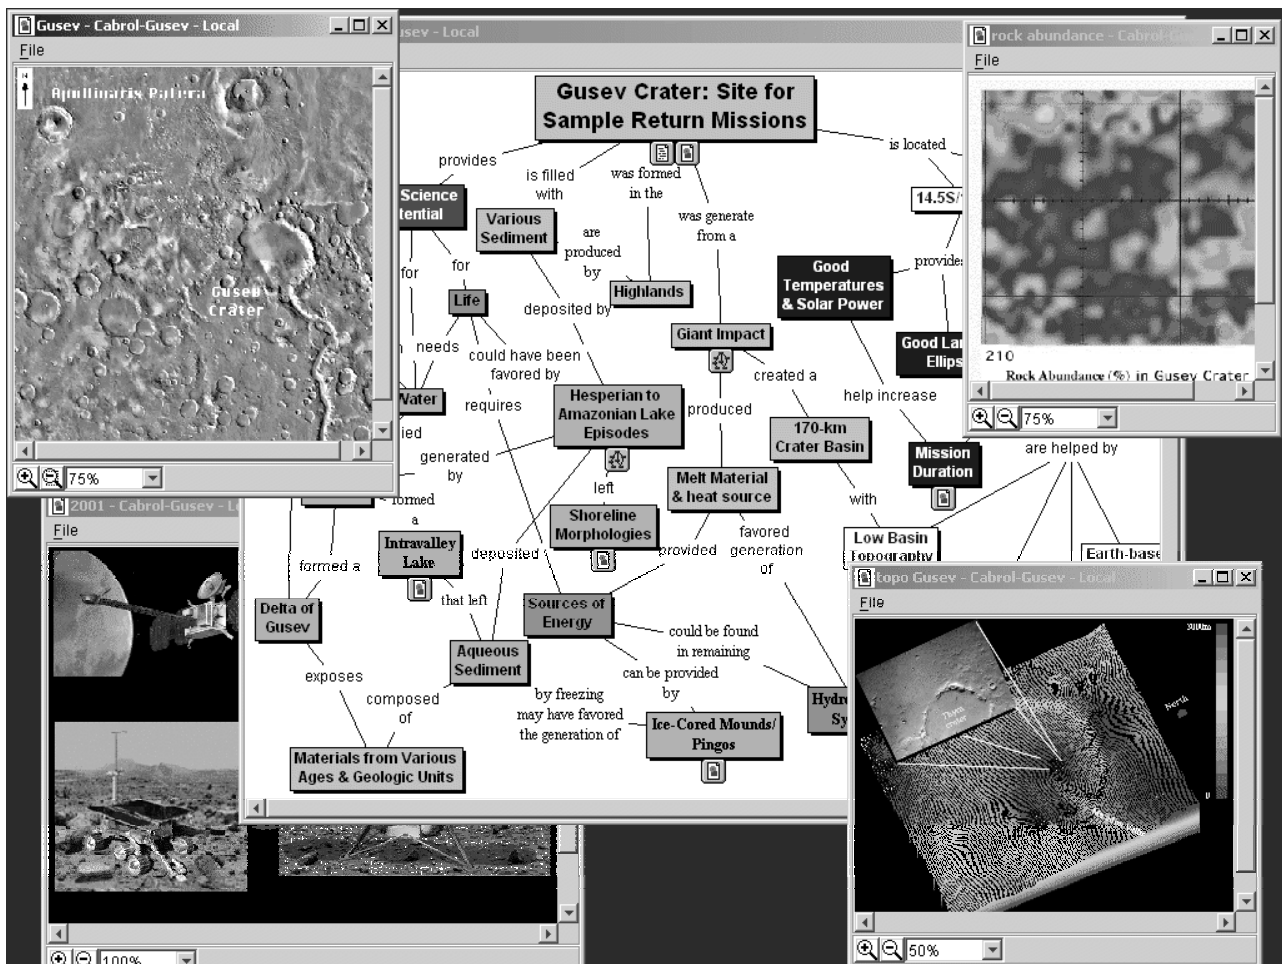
Gusev - Cabrol-Gusev - Local
File
Apollinaris Patera
Gusev Crater
75%

usev - Local
Gusev Crater: Site for Sample Return Missions
provides
is filled with
was formed in the
was generate from a
is located
Science tential
for
for
Various Sediment
are produced by
Highlands
Life
needs
could have been favored by
deposited by
Giant Impact
created a
Water
requires
Hesperian to Amazonian Lake Episodes
produced
170-km Crater Basin
ied
generated by
left
Melt Material & heat source
formed a
Intravalley Lake
deposited
Shoreline Morphologies
provided
favored generation of
formed a
that left
Sources of Energy
could be found in remaining
Delta of Gusev
Aqueous Sediment
can be provided by
exposes
composed of
by freezing may have favored the generation of
Ice-Cored Mounds/ Pingos
Hydr Sy
Materials from Various Ages & Geologic Units
14.5S/
provide
Good Temperatures & Solar Power
Good La Ellips
help increase
Mission Duration
with
Low Basin Topography
are helped by
Earth-base

rock abundance - Cabrol-
File
210
Rock Abundance (%) in Gusev Crater
75%

2001 - Cabrol-Gusev - L
File
100%

topo Gusev - Cabrol-Gusev - Local
File
North
50%